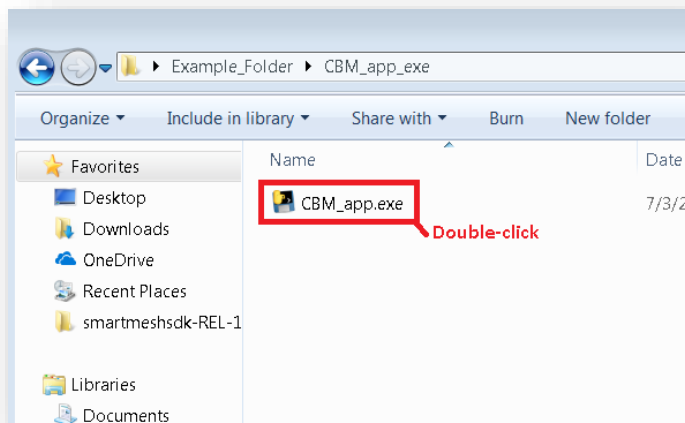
▸ Example_Folder ▸ CBM_app_exe

Organize ▾ Include in library ▾ Share with ▾ Burn New folder

Favorites
Desktop
Downloads
OneDrive
Recent Places
smartmeshsdk-REL-1

Libraries
Documents

Name
Date

CBM_app.exe
7/3/2

Double-click